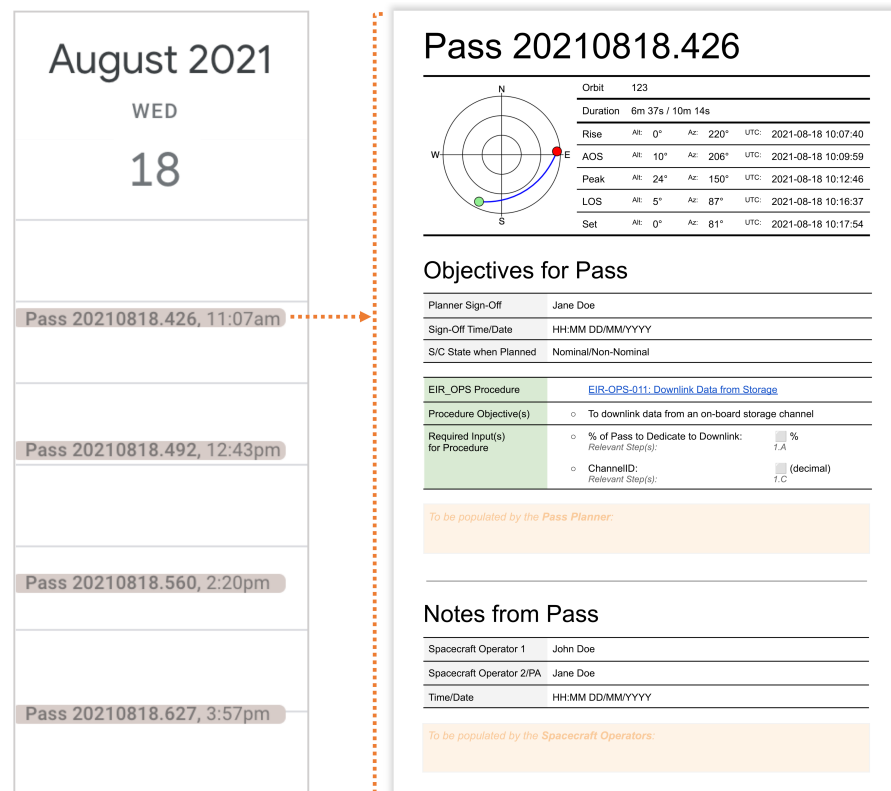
August 2021
WED
18

Pass 20210818.426, 11:07am

Pass 20210818.492, 12:43pm

Pass 20210818.560, 2:20pm

Pass 20210818.627, 3:57pm

Pass 20210818.426

N
W
E
S

| Orbit | 123 | | | | | |
|---|---|---|---|---|---|---|
| Duration | 6m 37s / 10m 14s | | | | | |
| Rise | Alt: | 0° | Az: | 220° | UTC: | 2021-08-18 10:07:40 |
| AOS | Alt: | 10° | Az: | 206° | UTC: | 2021-08-18 10:09:59 |
| Peak | Alt: | 24° | Az: | 150° | UTC: | 2021-08-18 10:12:46 |
| LOS | Alt: | 5° | Az: | 87° | UTC: | 2021-08-18 10:16:37 |
| Set | Alt: | 0° | Az: | 81° | UTC: | 2021-08-18 10:17:54 |

Objectives for Pass

| Planner Sign-Off | Jane Doe |
|---|---|
| Sign-Off Time/Date | HH:MM DD/MM/YYYY |
| S/C State when Planned | Nominal/Non-Nominal |

| EIR_OPS Procedure | EIR-OPS-011: Downlink Data from Storage |
|---|---|
| Procedure Objective(s) | ○ To downlink data from an on-board storage channel |
| Required Input(s) for Procedure | ○ % of Pass to Dedicate to Downlink: % Relevant Step(s): 1.A ○ ChannelID: (decimal) Relevant Step(s): 1.C |

To be populated by the Pass Planner:

Notes from Pass

| Spacecraft Operator 1 | John Doe |
|---|---|
| Spacecraft Operator 2/PA | Jane Doe |
| Time/Date | HH:MM DD/MM/YYYY |

To be populated by the Spacecraft Operators: